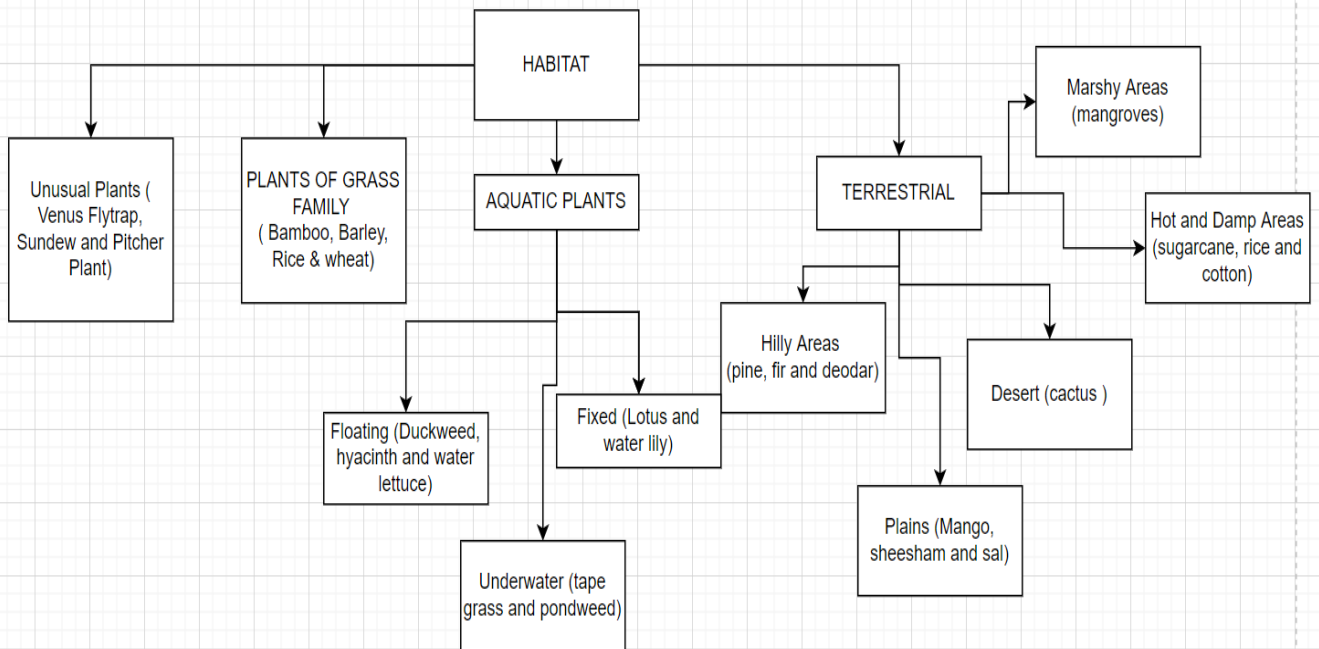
HABITAT

Unusual Plants ( Venus Flytrap, Sundew and Pitcher Plant)

PLANTS OF GRASS FAMILY ( Bamboo, Barley, Rice & wheat)

AQUATIC PLANTS

Floating (Duckweed, hyacinth and water lettuce)

Fixed (Lotus and water lily)

Underwater (tape grass and pondweed)

TERRESTRIAL

Marshy Areas (mangroves)

Hot and Damp Areas (sugarcane, rice and cotton)

Hilly Areas (pine, fir and deodar)

Desert (cactus )

Plains (Mango, sheesham and sal)